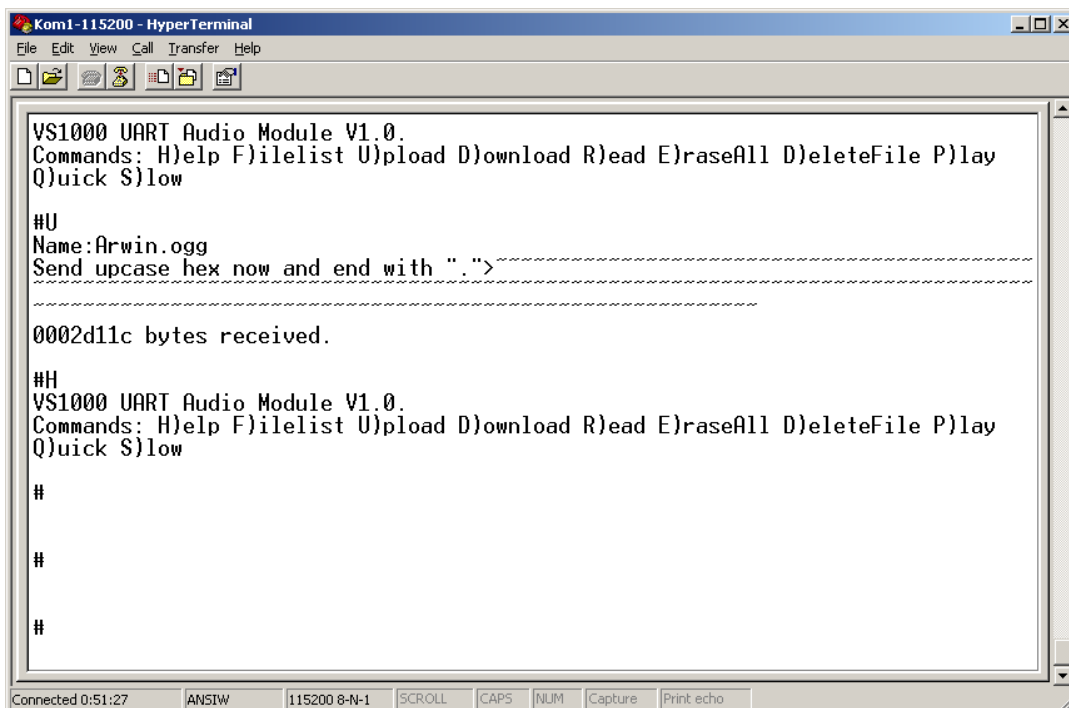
Kom1-115200 - HyperTerminal
File Edit View Call Transfer Help

VS1000 UART Audio Module V1.0.
Commands: H)elp F)ilelist U)pload D)ownload R)ead E)raseAll D)eleteFile P)lay Q)uick S)low

#U
Name:Arwin.ogg
Send upcase hex now and end with ".">~~~~~~~~~~~~~~~~~~~~~~~~~~~~~~~~~~~~~~~~~~~~~~~~~~~~~~~~~~~~~~~~~~~~~~~~~~~~~~~~~~~~~~~~~~~~~~~~~~~~~~~~~~~~~~~~~~~~~~~~~~~~~~~~~~~~~~~~~~~~~~~

0002d11c bytes received.

#H
VS1000 UART Audio Module V1.0.
Commands: H)elp F)ilelist U)pload D)ownload R)ead E)raseAll D)eleteFile P)lay Q)uick S)low

#

#

#

Connected 0:51:27 | ANSIW | 115200 8-N-1 | SCROLL | CAPS | NUM | Capture | Print echo